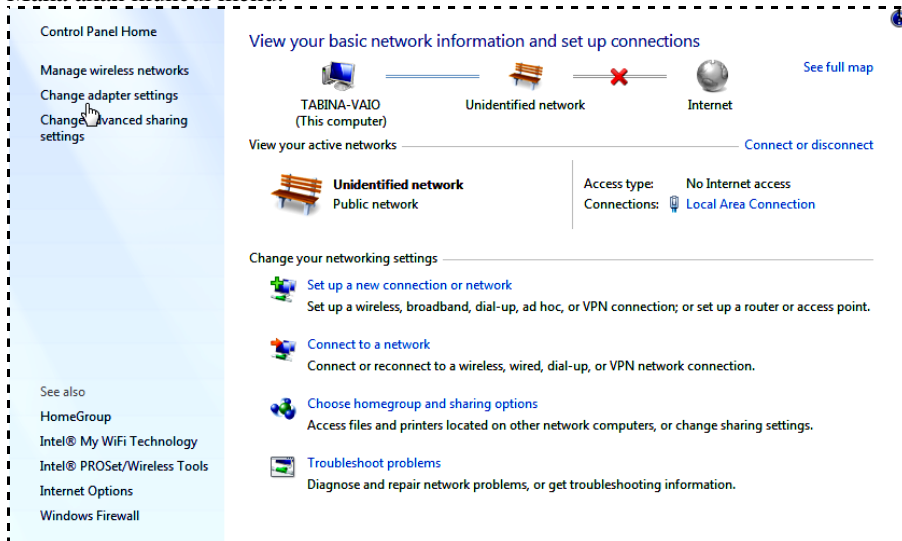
Control Panel Home

Manage wireless networks
Change adapter settings
Change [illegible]dvanced sharing settings

See also
HomeGroup
Intel® My WiFi Technology
Intel® PROSet/Wireless Tools
Internet Options
Windows Firewall

View your basic network information and set up connections

TABINA-VAIO (This computer)
Unidentified network
Internet
See full map

View your active networks
Connect or disconnect

Unidentified network
Public network
Access type: No Internet access
Connections: Local Area Connection

Change your networking settings

Set up a new connection or network
Set up a wireless, broadband, dial-up, ad hoc, or VPN connection; or set up a router or access point.

Connect to a network
Connect or reconnect to a wireless, wired, dial-up, or VPN network connection.

Choose homegroup and sharing options
Access files and printers located on other network computers, or change sharing settings.

Troubleshoot problems
Diagnose and repair network problems, or get troubleshooting information.